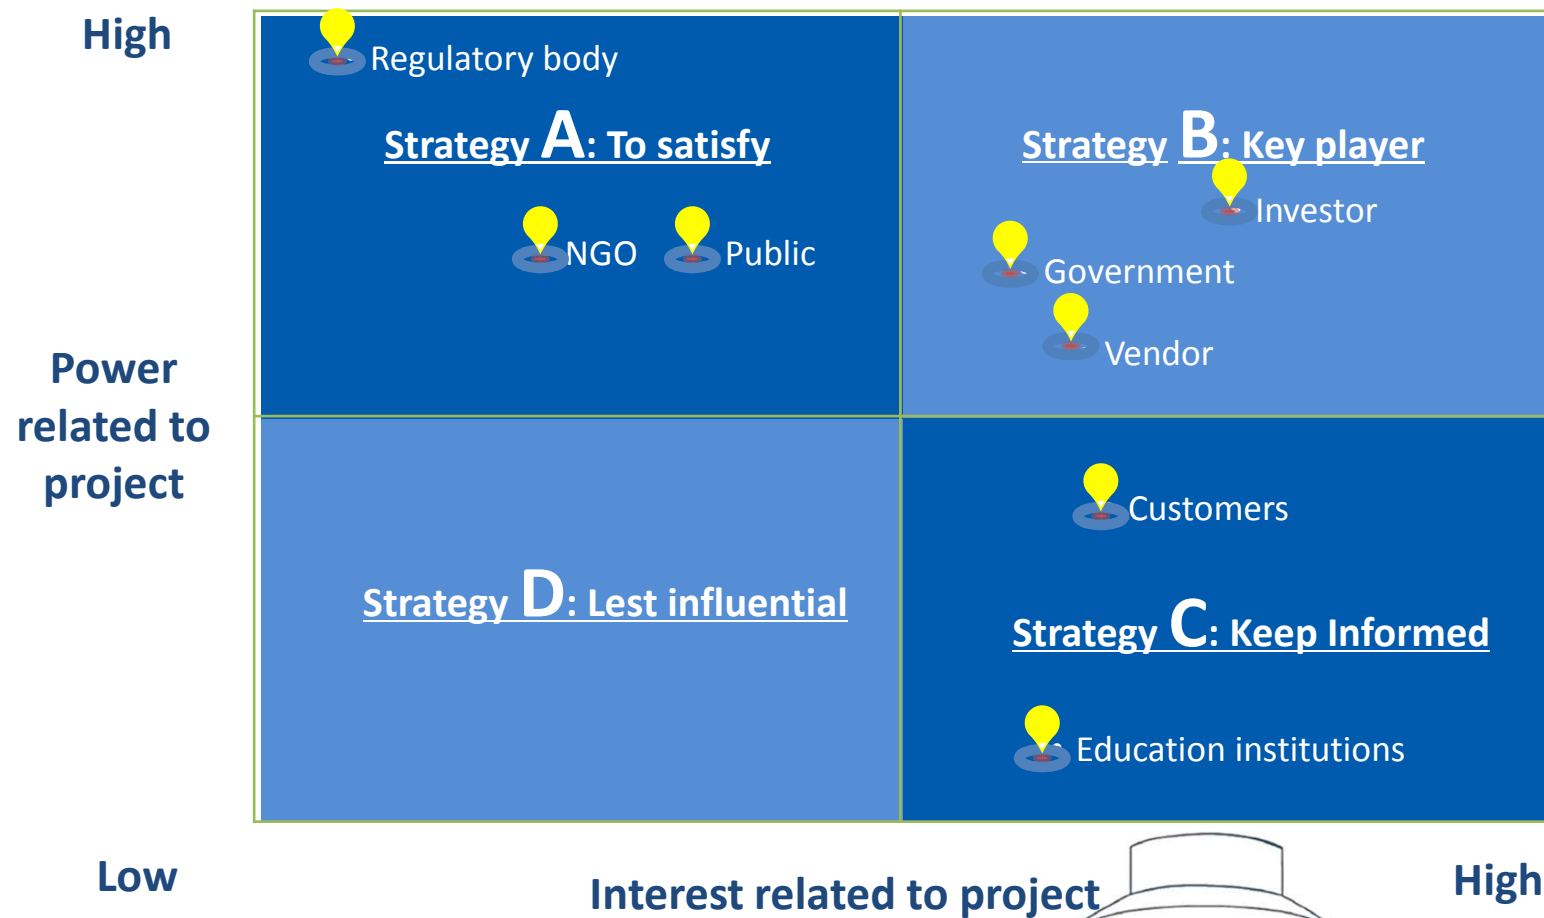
High

Power related to project

Low

Regulatory body

Strategy A: To satisfy

NGO

Public

Strategy B: Key player

Investor

Government

Vendor

Strategy D: Lest influential

Customers

Strategy C: Keep Informed

Education institutions

Interest related to project

High